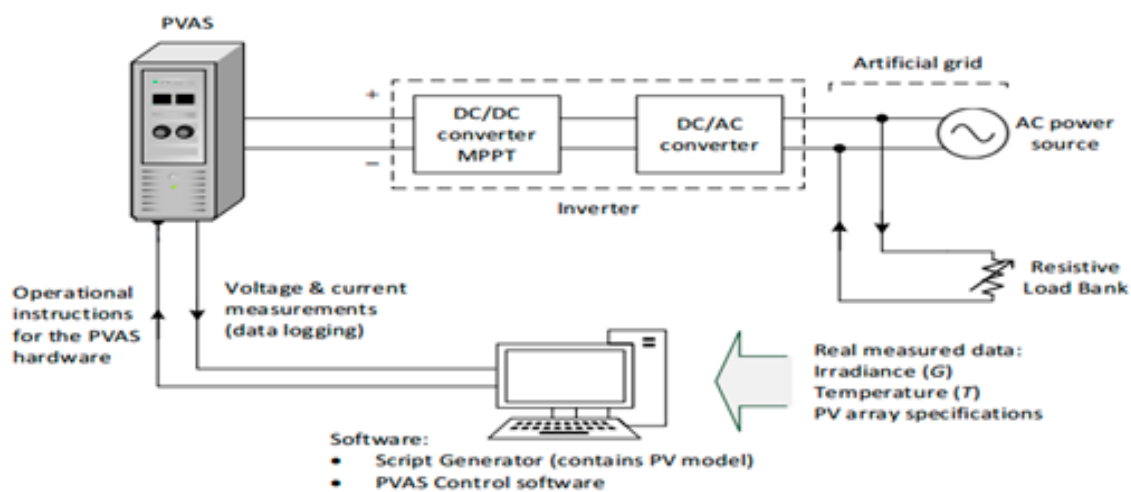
PVAS

+

−

DC/DC converter MPPT

DC/AC converter

Inverter

Artificial grid

AC power source

Resistive Load Bank

Operational instructions for the PVAS hardware

Voltage & current measurements (data logging)

Real measured data:
Irradiance (*G*)
Temperature (*T*)
PV array specifications

Software:
• Script Generator (contains PV model)
• PVAS Control software